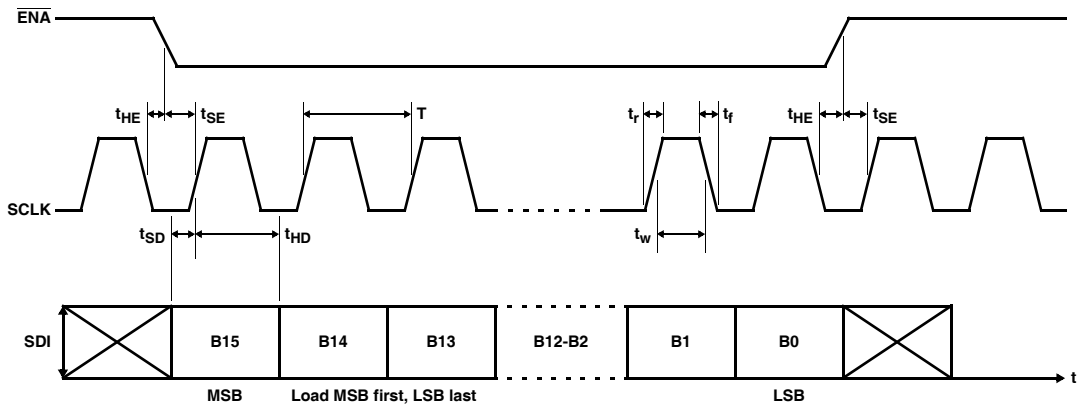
$\overline{ENA}$

$t_{HE}$ $t_{SE}$ T $t_r$ $t_f$ $t_{HE}$ $t_{SE}$

SCLK

$t_{SD}$ $t_{HD}$ $t_w$

SDI

| | B15 | B14 | B13 | B12-B2 | B1 | B0 | |
|---|---|---|---|---|---|---|---|

MSB Load MSB first, LSB last LSB

t